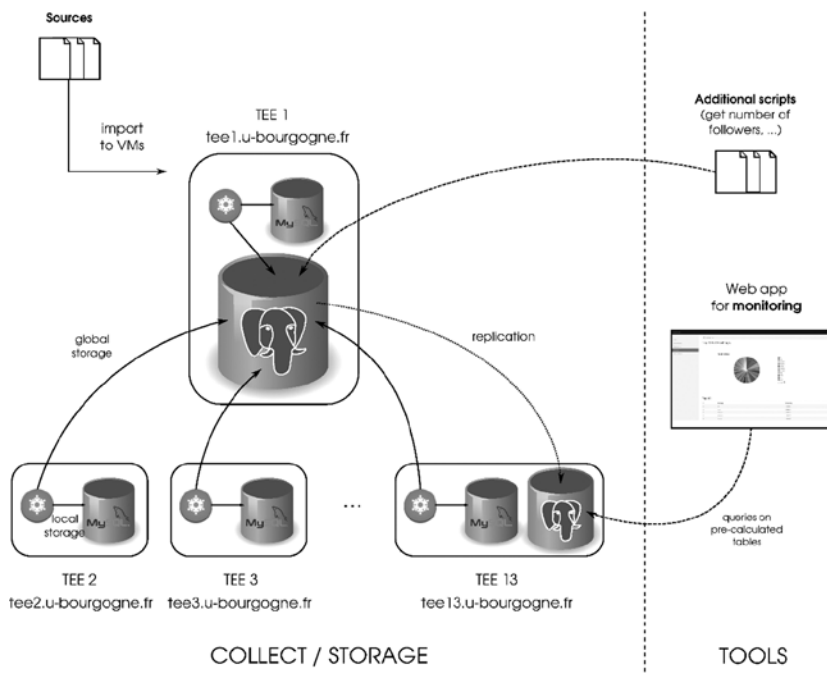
Sources

import to VMs

TEE 1
tee1.u-bourgogne.fr

Additional scripts
(get number of followers, ...)

Web app
for monitoring

global storage

replication

local storage

...

queries on pre-calculated tables

TEE 2
tee2.u-bourgogne.fr

TEE 3
tee3.u-bourgogne.fr

TEE 13
tee13.u-bourgogne.fr

COLLECT / STORAGE

TOOLS